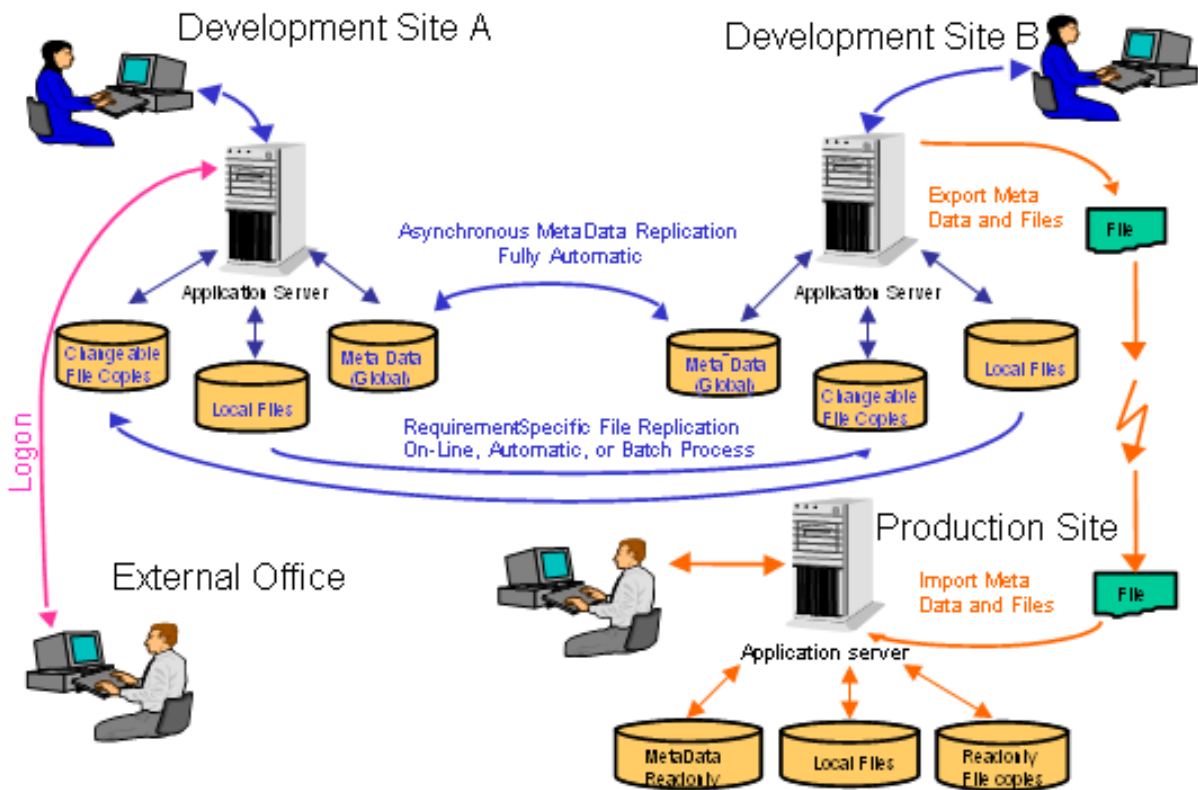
Development Site A

Development Site B

Application Server

Changeable File Copies

Local Files

Meta Data (Global)

Asynchronous MetaData Replication Fully Automatic

Application Server

Meta Data (Global)

Changeable File Copies

Local Files

Export Meta Data and Files

File

RequirementSpecific File Replication On-Line, Automatic, or Batch Process

Logon

External Office

Production Site

Import Meta Data and Files

File

Application server

MetaData Readonly

Local Files

Readonly File copies